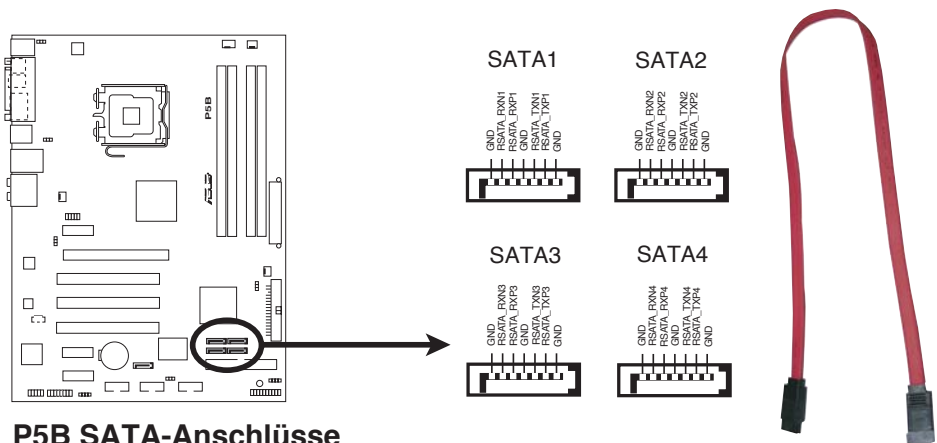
P5B

SATA1

GND
RSATA_RXN1
RSATA_RXP1
GND
RSATA_TXN1
RSATA_TXP1
GND

SATA2

GND
RSATA_RXN2
RSATA_RXP2
GND
RSATA_TXN2
RSATA_TXP2
GND

SATA3

GND
RSATA_RXN3
RSATA_RXP3
GND
RSATA_TXN3
RSATA_TXP3
GND

SATA4

GND
RSATA_RXN4
RSATA_RXP4
GND
RSATA_TXN4
RSATA_TXP4
GND

P5B SATA-Anschlüsse